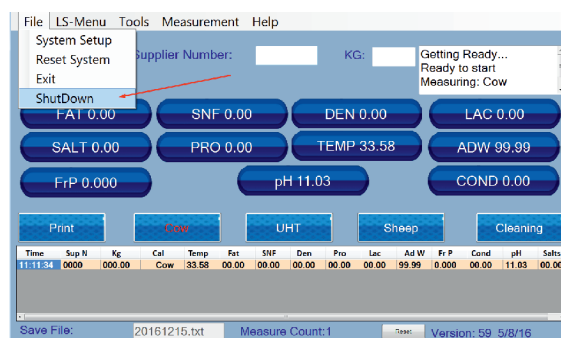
File LS-Menu Tools Measurement Help

System Setup
Reset System
Exit
ShutDown

Supplier Number:

KG:

Getting Ready...
Ready to start
Measuring: Cow

FAT 0.00
SNF 0.00
DEN 0.00
LAC 0.00
SALT 0.00
PRO 0.00
TEMP 33.58
ADW 99.99
FrP 0.000
pH 11.03
COND 0.00

Print
New
UHT
Sheep
Cleaning

| Time | Sup N | Kg | Cal | Temp | Fat | SNF | Den | Pro | Lac | Ad W | Fr P | Cond | pH | Salts |
|---|---|---|---|---|---|---|---|---|---|---|---|---|---|---|
| 11:11:34 | 0000 | 000.00 | Cow | 33.58 | 00.00 | 00.00 | 00.00 | 00.00 | 00.00 | 99.99 | 0.000 | 00.00 | 11.03 | 00.00 |

Save File: 20161215.txt Measure Count:1 Reset Version: 59 5/8/16